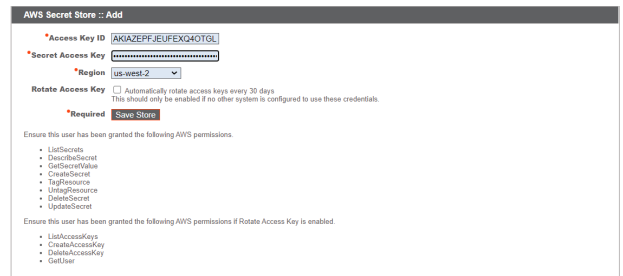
AWS Secret Store :: Add

*Access Key ID AKIAZEPFJEUFEXQ4OTGL

*Secret Access Key ••••••••••••••••••••••••••••••••••••••••

*Region us-west-2

Rotate Access Key Automatically rotate access keys every 30 days
This should only be enabled if no other system is configured to use these credentials.

*Required Save Store

Ensure this user has been granted the following AWS permissions.

- ListSecrets
- DescribeSecret
- GetSecretValue
- CreateSecret
- TagResource
- UntagResource
- DeleteSecret
- UpdateSecret

Ensure this user has been granted the following AWS permissions if Rotate Access Key is enabled.

- ListAccessKeys
- CreateAccessKey
- DeleteAccessKey
- GetUser